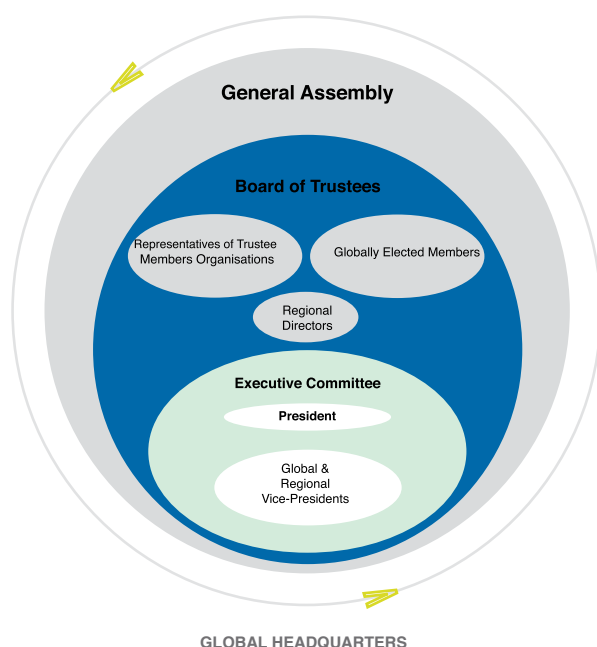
General Assembly

Board of Trustees

Representatives of Trustee Members Organisations

Globally Elected Members

Regional Directors

Executive Committee

President

Global & Regional Vice-Presidents

GLOBAL HEADQUARTERS